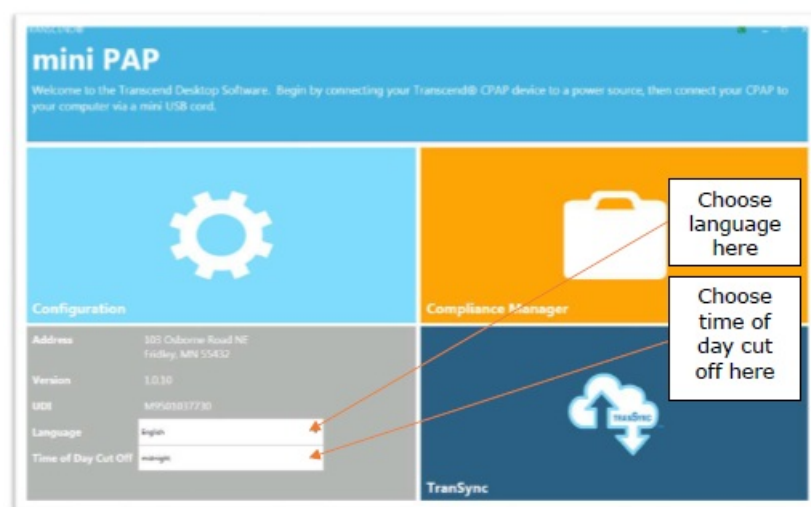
TRANSCEND

mini PAP

Welcome to the Transcend Desktop Software. Begin by connecting your Transcend® CPAP device to a power source, then connect your CPAP to your computer via a mini USB cord.

Configuration

Compliance Manager

Choose language here

Choose time of day cut off here

Address 105 Osborne Road NE Fridley, MN 55432

Version 1.0.10

UDI M9501037730

Language English

Time of Day Cut Off midnight

TRANSYNC

TranSync